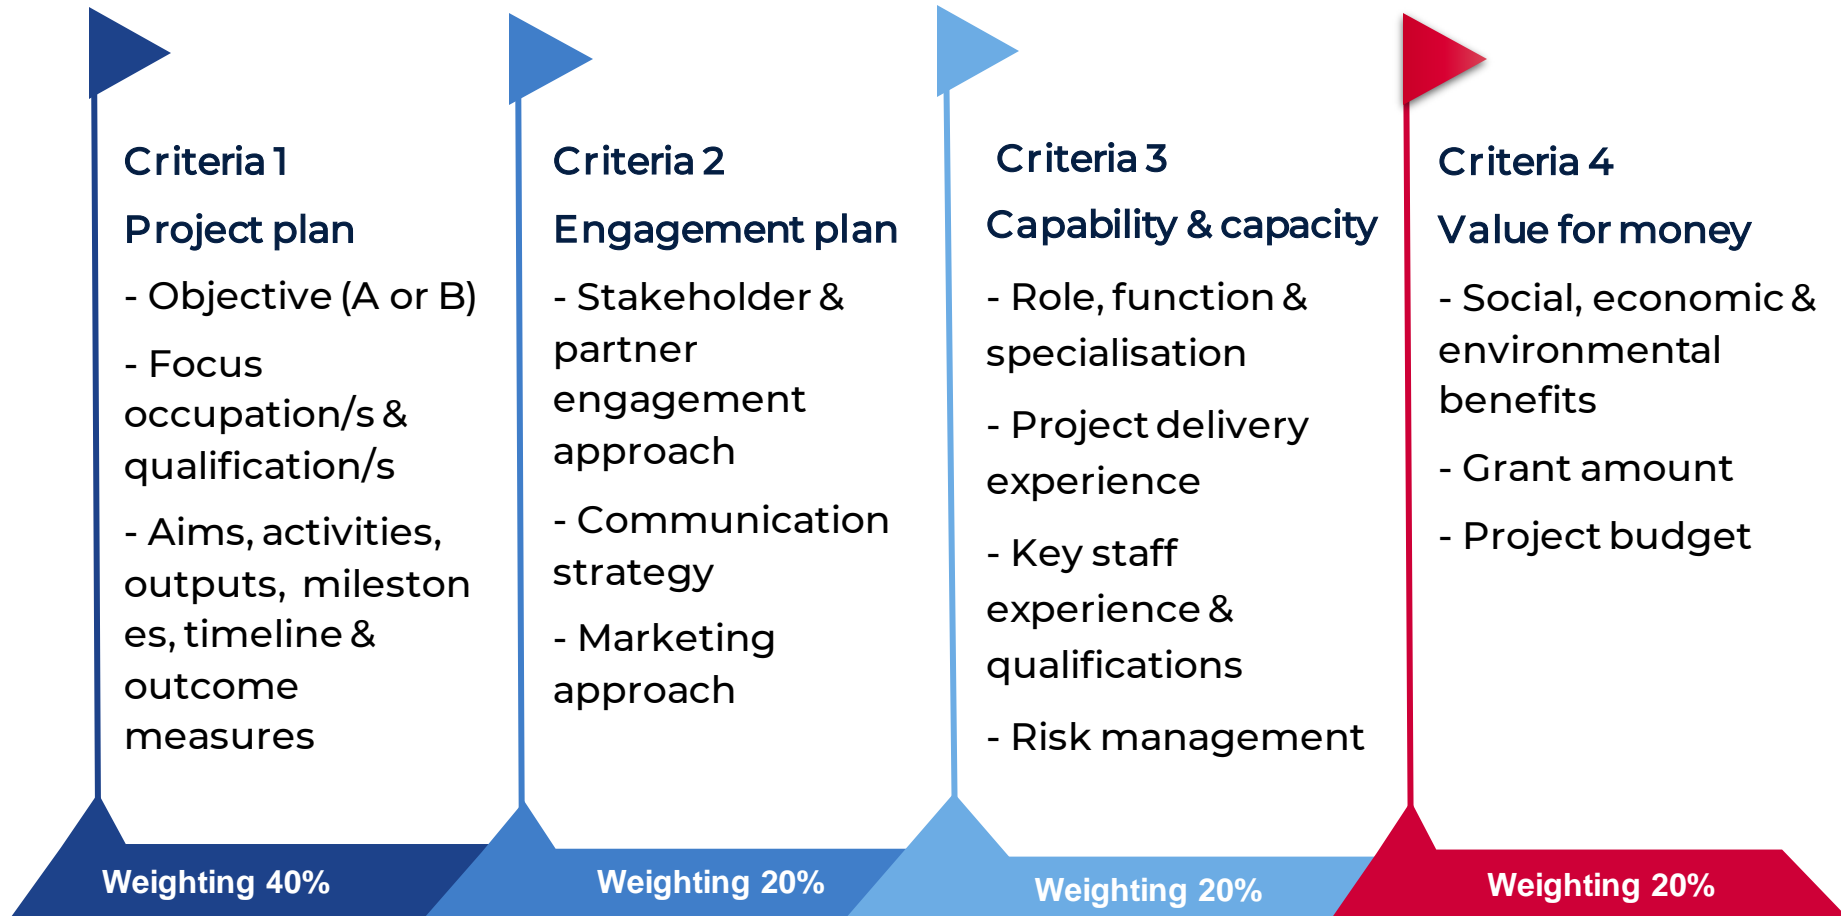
Criteria 1

Project plan

- Objective (A or B)

- Focus occupation/s & qualification/s

- Aims, activities, outputs, mileston es, timeline & outcome measures

Weighting 40%

Criteria 2

Engagement plan

- Stakeholder & partner engagement approach

- Communication strategy

- Marketing approach

Weighting 20%

Criteria 3

Capability & capacity

- Role, function & specialisation

- Project delivery experience

- Key staff experience & qualifications

- Risk management

Weighting 20%

Criteria 4

Value for money

- Social, economic & environmental benefits

- Grant amount

- Project budget

Weighting 20%